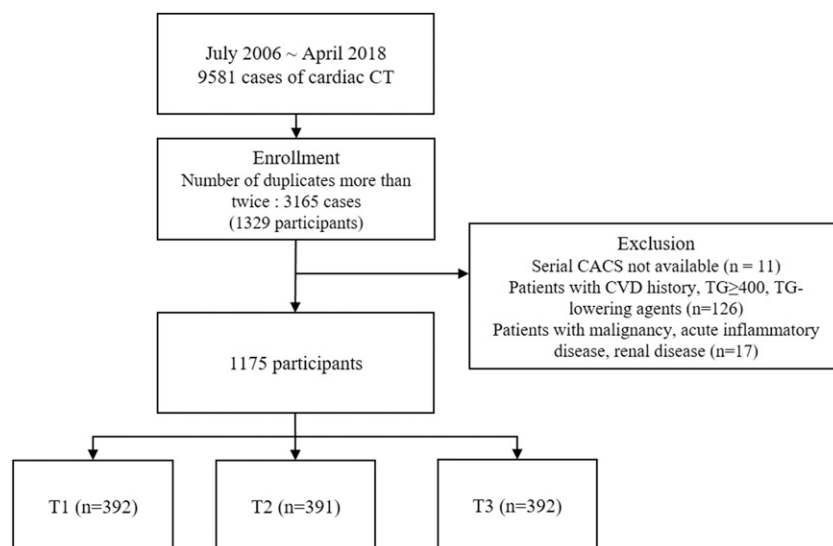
July 2006 ~ April 2018
9581 cases of cardiac CT

Enrollment
Number of duplicates more than twice : 3165 cases
(1329 participants)

Exclusion
Serial CACS not available (n = 11)
Patients with CVD history, TG≥400, TG-lowering agents (n=126)
Patients with malignancy, acute inflammatory disease, renal disease (n=17)

1175 participants

T1 (n=392)

T2 (n=391)

T3 (n=392)